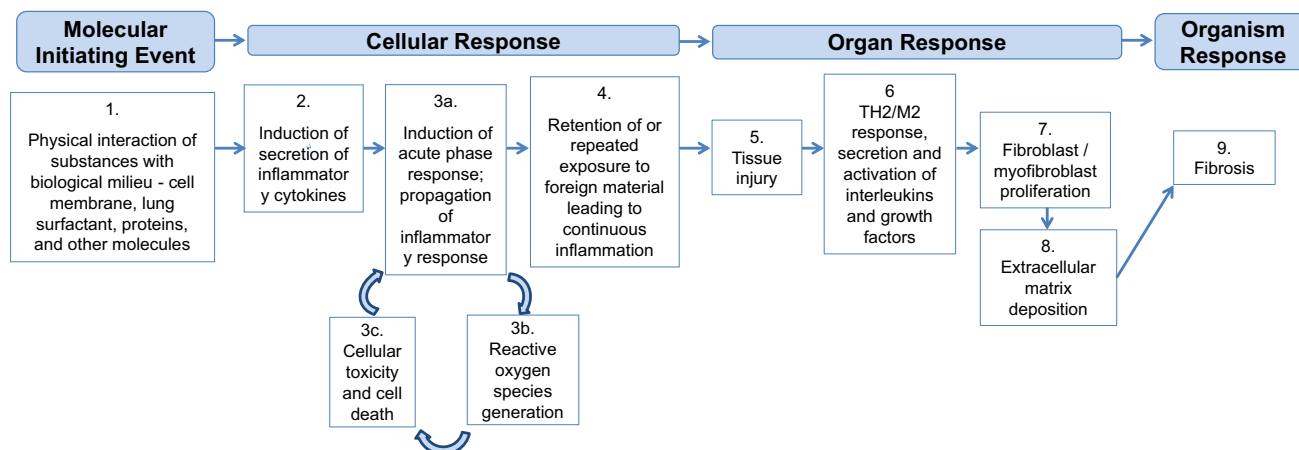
Molecular Initiating Event

Cellular Response

Organ Response

Organism Response

1.
Physical interaction of substances with biological milieu - cell membrane, lung surfactant, proteins, and other molecules

2.
Induction of secretion of inflammator y cytokines

3a.
Induction of acute phase response; propagation of inflammator y response

4.
Retention of or repeated exposure to foreign material leading to continuous inflammation

5.
Tissue injury

6
TH2/M2 response, secretion and activation of interleukins and growth factors

7.
Fibroblast / myofibroblast proliferation

8.
Extracellular matrix deposition

9.
Fibrosis

3c.
Cellular toxicity and cell death

3b.
Reactive oxygen species generation